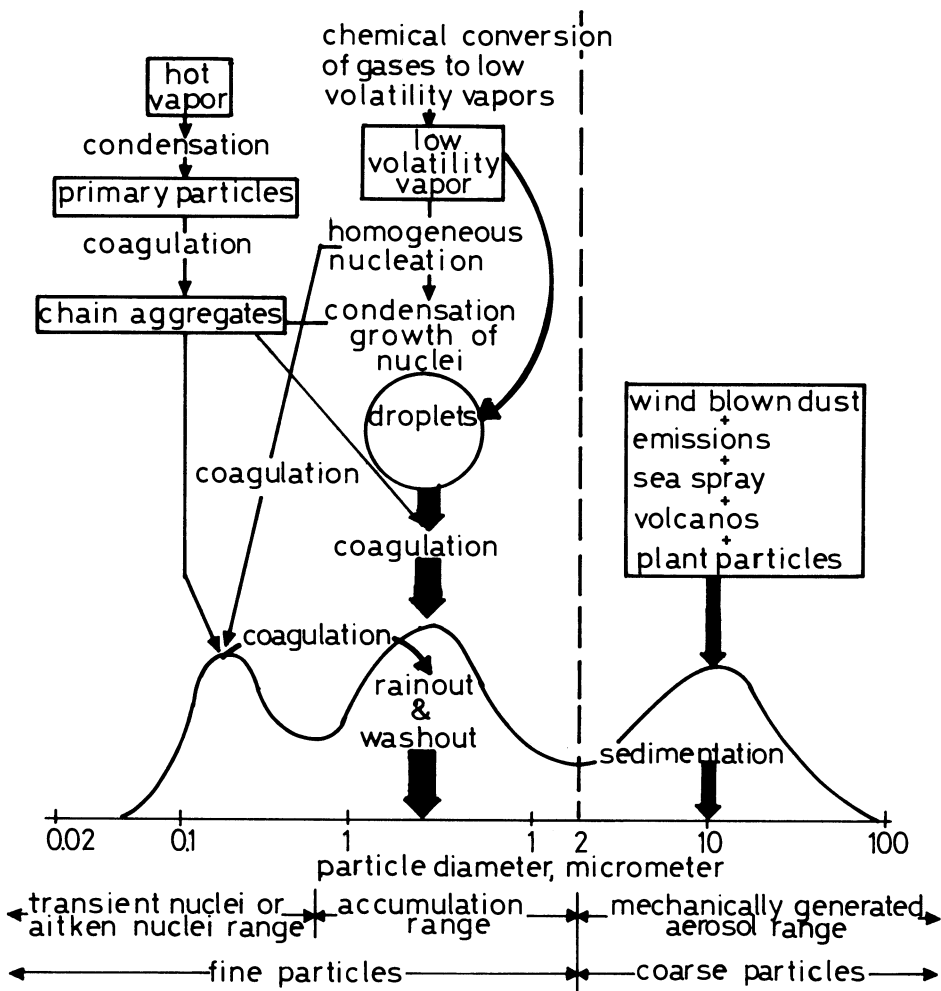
chemical conversion of gases to low volatility vapors

hot vapor

condensation

primary particles

coagulation

chain aggregates

low volatility vapor

homogeneous nucleation

condensation growth of nuclei

droplets

coagulation

coagulation

wind blown dust
+
emissions
+
sea spray
+
volcanos
+
plant particles

coagulation

rainout & washout

sedimentation

0.02 0.1 1 1 2 10 100

particle diameter, micrometer

transient nuclei or aitken nuclei range

accumulation range

mechanically generated aerosol range

fine particles

coarse particles